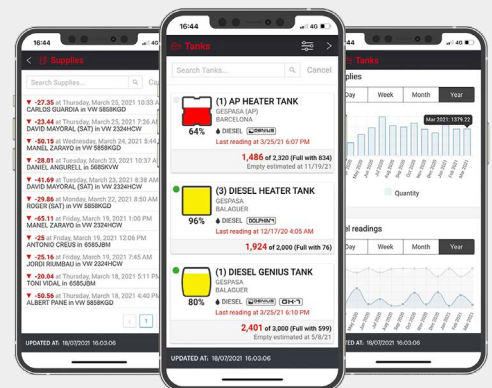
16:44

Supplies

Search Supplies... Ca

▼ -27.35 at Thursday, March 25, 2021 11:01 AM
CARLOS GUARDIA in VW 5858KGD

▼ -23.44 at Thursday, March 25, 2021 7:26 AM
DAVID MAYORAL (SAT) in VW 2324HCW

▼ -50.15 at Thursday, March 25, 2021 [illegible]
MANEL ZARAYO in VW 2324HCW

▼ -28.81 at Tuesday, March 23, 2021 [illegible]
CARLOS ANGUERA in VW 5858KGD

▼ -41.69 at Tuesday, March 23, 2021 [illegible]
DAVID MAYORAL (SAT) in VW 2324HCW

▼ -29.86 at Monday, March 22, 2021 8:50 AM
ROGER (SAT) in VW 2324HCW

▼ -65.11 at Friday, March 19, 2021 1:00 PM
MANEL ZARAYO in VW 2324HCW

▼ -25 at Friday, March 19, 2021 12:00 PM
ANTONIO CREUS in 6585JBM

▼ -25.16 at Friday, March 19, 2021 7:45 AM
JORDI RIUMBAU in VW 2324HCW

▼ -20.04 at Thursday, March 18, 2021 5:00 PM
TONI VIDAL in 6585JBM

▼ -50.56 at Thursday, March 18, 2021 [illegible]
ALBERT PANE in VW 5858KGD

1

UPDATED AT: 18/07/2021 16:03:06

16:44 4G

Tanks

Search Tanks... Cancel

(1) AP HEATER TANK
GESPASA (AP)
BARCELONA
64%
DIESEL GENIUS
Last reading at 3/25/21 6:07 PM
1,486 of 2,320 (Full with 834)
Empty estimated at 11/19/21

(3) DIESEL HEATER TANK
GESPASA
BALAGUER
96%
DIESEL DOLPHIN
Last reading at 3/22/21 7:01 PM
1,924 of 2,000 (Full with 76)

(1) DIESEL GENIUS TANK
GESPASA
BALAGUER
80%
DIESEL GENIUS GH-1
Last reading at 3/25/21 6:07 PM
2,401 of 3,000 (Full with 599)
Empty estimated at 5/8/21

UPDATED AT: 18/07/2021 16:03:06

16:44

Tanks

pplies

Day Week Month Year

Mar 2021: 1379.22

Quantity

el readings

Day Week Month Year

UPDATED AT: 18/07/2021 16:03:06